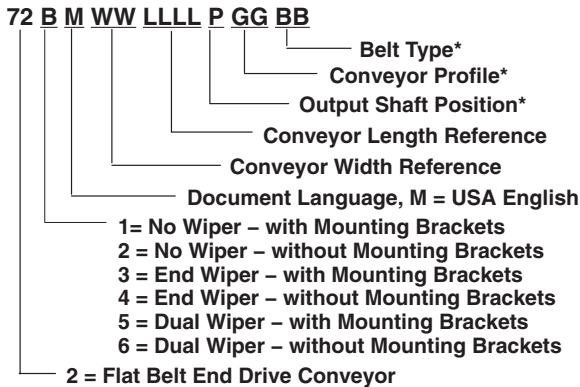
72 B M WW LLLL P GG BB

Belt Type*
Conveyor Profile*
Output Shaft Position*
Conveyor Length Reference
Conveyor Width Reference
Document Language, M = USA English
1= No Wiper – with Mounting Brackets
2 = No Wiper – without Mounting Brackets
3 = End Wiper – with Mounting Brackets
4 = End Wiper – without Mounting Brackets
5 = Dual Wiper – with Mounting Brackets
6 = Dual Wiper – without Mounting Brackets
2 = Flat Belt End Drive Conveyor